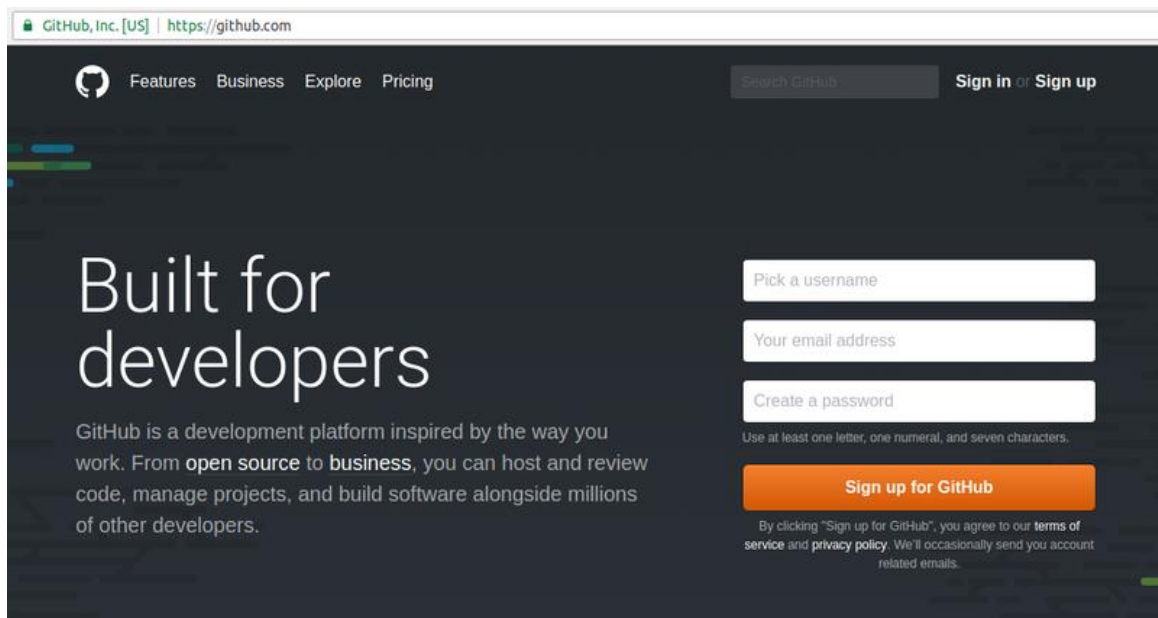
GitHub, Inc. [US] | https://github.com

Features Business Explore Pricing

Search GitHub

Sign in or Sign up

Built for developers

GitHub is a development platform inspired by the way you work. From open source to business, you can host and review code, manage projects, and build software alongside millions of other developers.

Pick a username

Your email address

Create a password

Use at least one letter, one numeral, and seven characters.

Sign up for GitHub

By clicking "Sign up for GitHub", you agree to our terms of service and privacy policy. We'll occasionally send you account related emails.